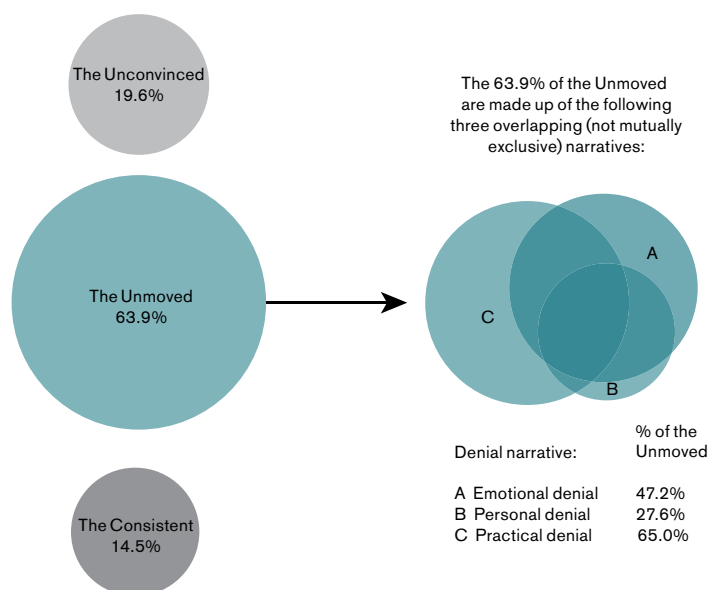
The Unconvinced
19.6%

The Unmoved
63.9%

The Consistent
14.5%

The 63.9% of the Unmoved are made up of the following three overlapping (not mutually exclusive) narratives:

A

C

B

| Denial narrative: | % of the Unmoved |
|---|---|
| A Emotional denial | 47.2% |
| B Personal denial | 27.6% |
| C Practical denial | 65.0% |